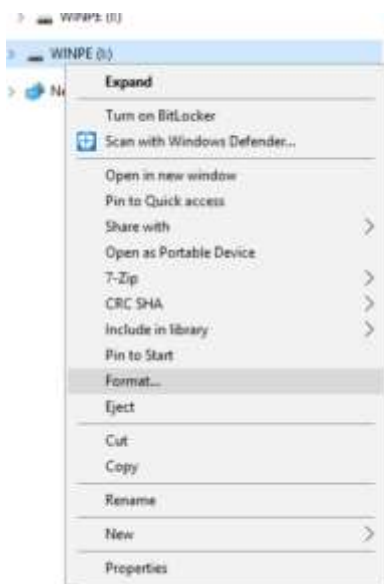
WINPE (I:)

WINPE (I:)

Ne

Expand

Turn on BitLocker

Scan with Windows Defender...

Open in new window

Pin to Quick access

Share with

Open as Portable Device

7-Zip

CRC SHA

Include in library

Pin to Start

Format...

Eject

Cut

Copy

Rename

New

Properties